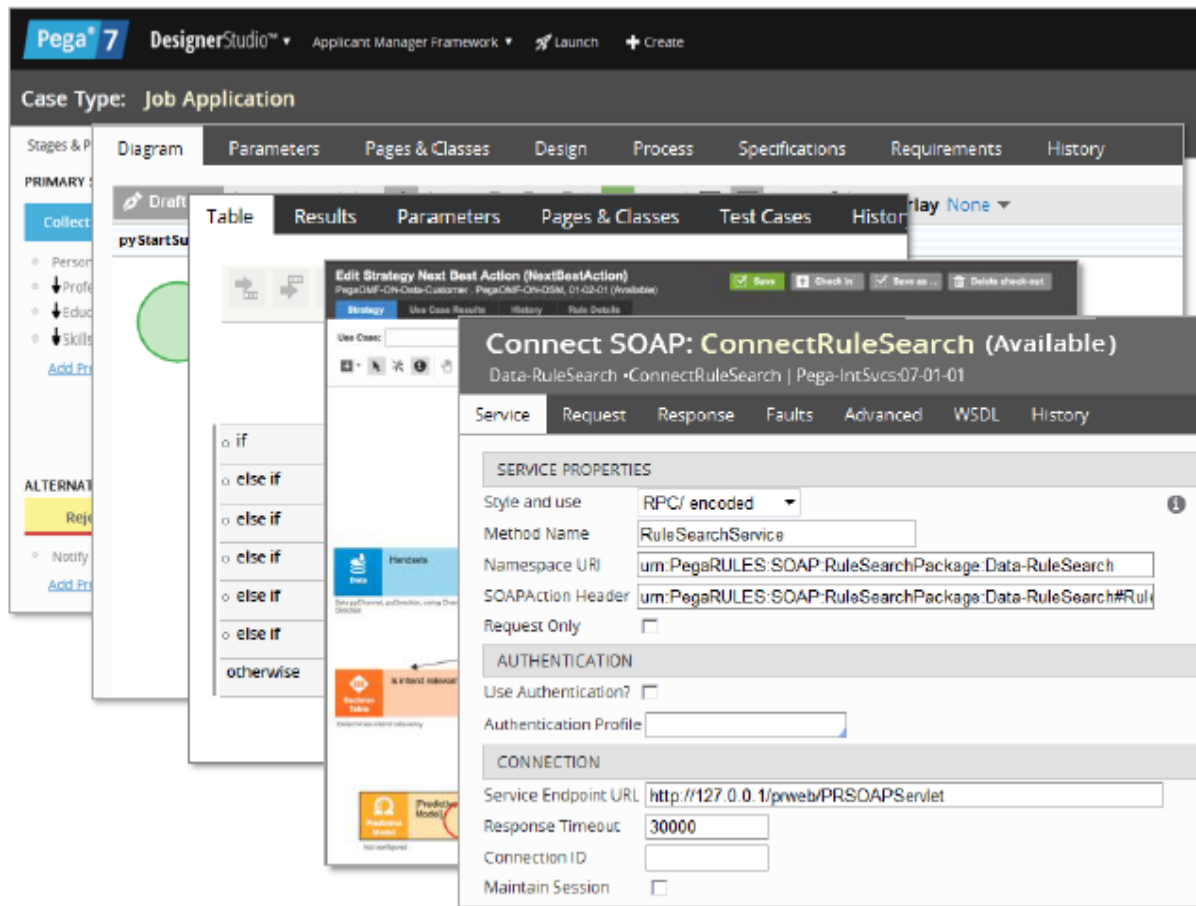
Pega® 7 DesignerStudio™ ▾ Applicant Manager Framework ▾ Launch + Create

Case Type: Job Application

Stages & P

PRIMARY S

Collect

Person

Profe

Educ

Skills

Add Pr

ALTERNAT

Rej

Notify

Add Pr

Diagram Parameters Pages & Classes Design Process Specifications Requirements History

Draft

pyStartSu

rlay None ▾

Table Results Parameters Pages & Classes Test Cases Histor

if

else if

else if

else if

else if

else if

otherwise

Edit Strategy Next Best Action (NextBestAction)

PegaDMF-ON-Data-Customer : PegaDMF-ON-DSM, 01-02-01 (Available)

Save Check in Save as ... Delete check-out

Strategy Use Case Results History Rule Details

Use Cases:

Data Handsets

Decision Table Is intend relevan

Predictive Model [Predictive Model]

Not configured

Connect SOAP: ConnectRuleSearch (Available)

Data-RuleSearch •ConnectRuleSearch | Pega-IntSvcs:07-01-01

Service Request Response Faults Advanced WSDL History

SERVICE PROPERTIES

Style and use RPC/ encoded

Method Name RuleSearchService

Namespace URI urn:PegaRULES:SOAP:RuleSearchPackage:Data-RuleSearch

SOAPAction Header urn:PegaRULES:SOAP:RuleSearchPackage:Data-RuleSearch#Rul

Request Only

AUTHENTICATION

Use Authentication?

Authentication Profile

CONNECTION

Service Endpoint URL http://127.0.0.1/prweb/PRSOAPServlet

Response Timeout 30000

Connection ID

Maintain Session